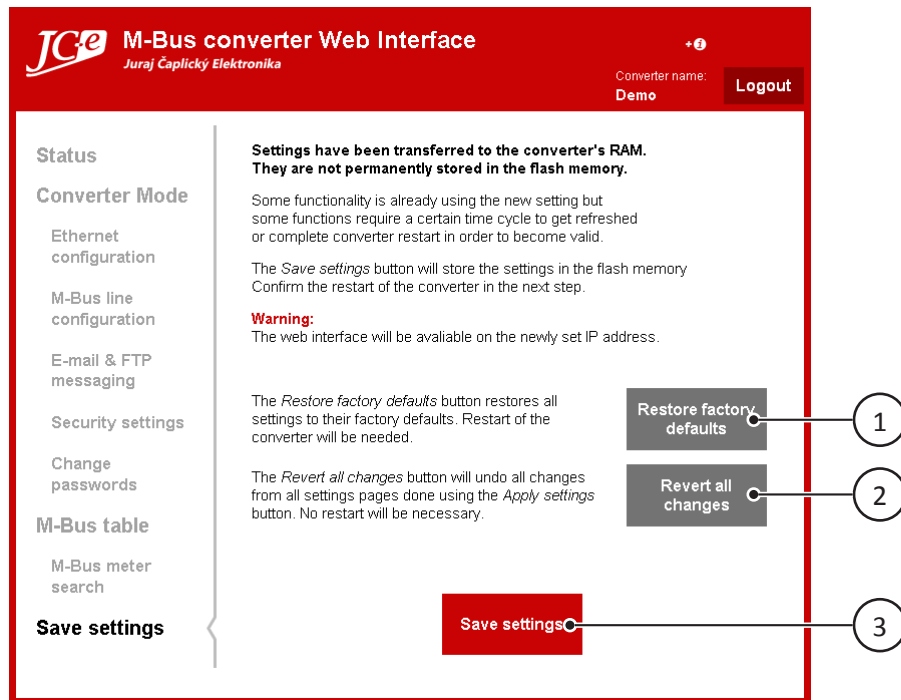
JC·e M-Bus converter Web Interface
Juraj Čaplický Elektronika

+i

Converter name:
Demo

Logout

Status

Converter Mode

Ethernet configuration

M-Bus line configuration

E-mail & FTP messaging

Security settings

Change passwords

M-Bus table

M-Bus meter search

Save settings

Settings have been transferred to the converter's RAM. They are not permanently stored in the flash memory.

Some functionality is already using the new setting but some functions require a certain time cycle to get refreshed or complete converter restart in order to become valid.

The *Save settings* button will store the settings in the flash memory Confirm the restart of the converter in the next step.

Warning:
The web interface will be avaliable on the newly set IP address.

The *Restore factory defaults* button restores all settings to their factory defaults. Restart of the converter will be needed.

Restore factory defaults

1

The *Revert all changes* button will undo all changes from all settings pages done using the *Apply settings* button. No restart will be necessary.

Revert all changes

2

Save settings

3